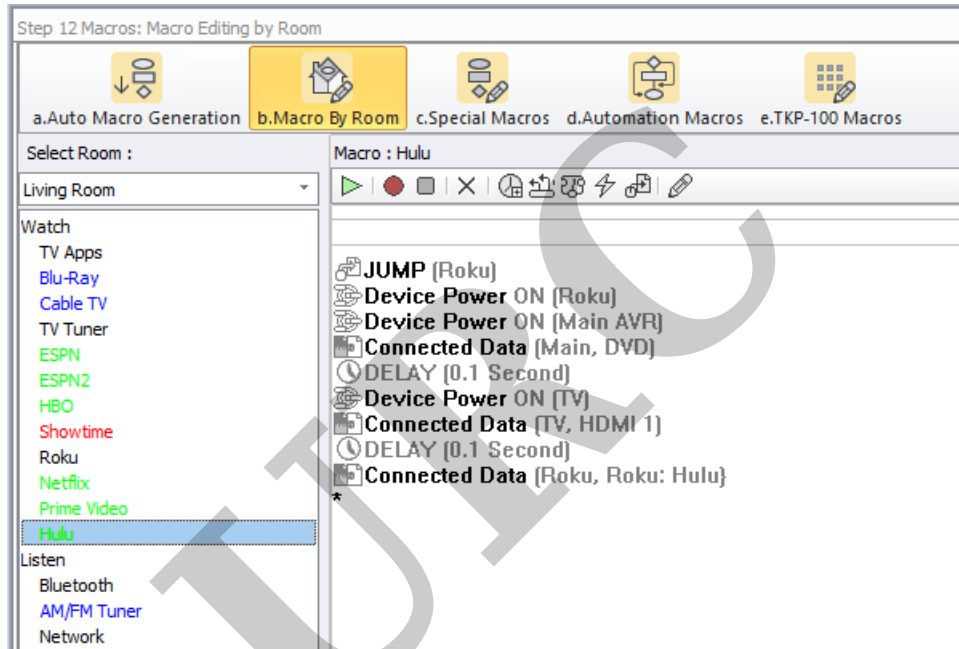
Step 12 Macros: Macro Editing by Room

a.Auto Macro Generation | b.Macro By Room | c.Special Macros | d.Automation Macros | e.TKP-100 Macros

Select Room :

Living Room

Watch
TV Apps
Blu-Ray
Cable TV
TV Tuner
ESPN
ESPN2
HBO
Showtime
Roku
Netflix
Prime Video
Hulu
Listen
Bluetooth
AM/FM Tuner
Network

Macro : Hulu

JUMP (Roku)
Device Power ON (Roku)
Device Power ON (Main AVR)
Connected Data (Main, DVD)
DELAY (0.1 Second)
Device Power ON (TV)
Connected Data (TV, HDMI 1)
DELAY (0.1 Second)
Connected Data (Roku, Roku: Hulu)
*

URC